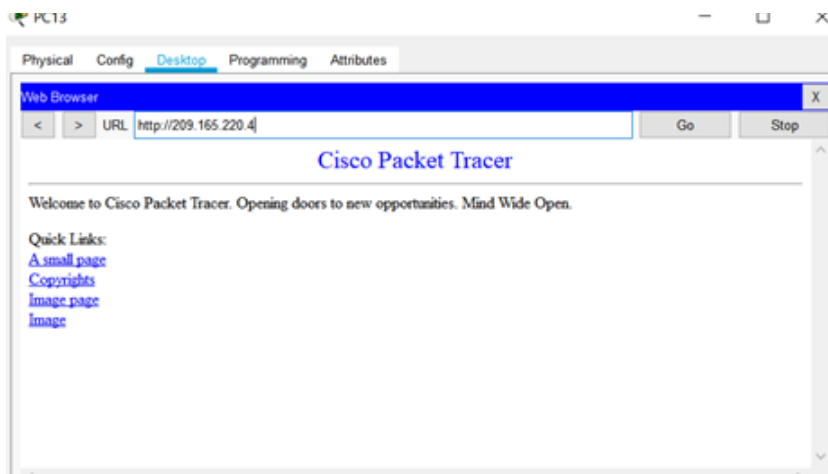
PC13

Physical Config Desktop Programming Attributes

Web Browser X

< > URL http://209.165.220.4 Go Stop

Cisco Packet Tracer

Welcome to Cisco Packet Tracer. Opening doors to new opportunities. Mind Wide Open.

Quick Links:
A small page
Copyrights
Image page
Image